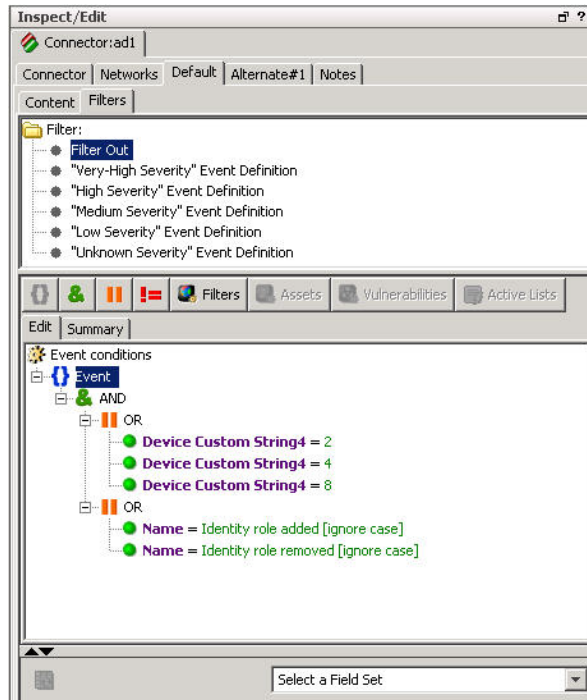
Inspect/Edit

Connector:ad1

Connector | Networks | Default | Alternate#1 | Notes

Content | Filters

Filter:
Filter Out
"Very-High Severity" Event Definition
"High Severity" Event Definition
"Medium Severity" Event Definition
"Low Severity" Event Definition
"Unknown Severity" Event Definition

Filters | Assets | Vulnerabilities | Active Lists

Edit | Summary

Event conditions
Event
AND
OR
Device Custom String4 = 2
Device Custom String4 = 4
Device Custom String4 = 8
OR
Name = Identity role added [ignore case]
Name = Identity role removed [ignore case]

Select a Field Set